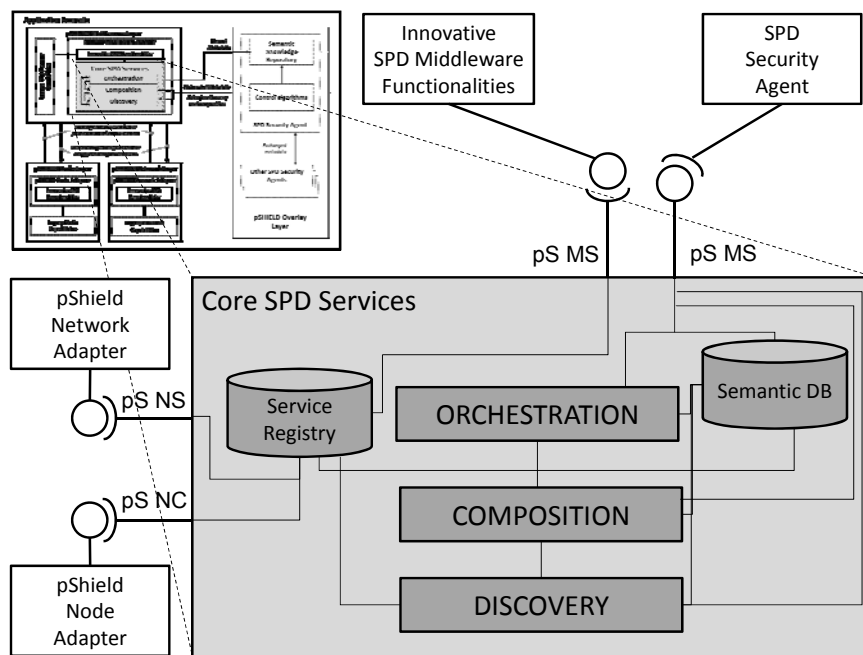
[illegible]

Semantic knowledge Repository

Control algorithms

SPD Security Agent

Other SPD Security Agents

pSHIELD Overlay Layer

Core SPD Services

Orchestration

Composition

Discovery

Innovative SPD Middleware Functionalities

SPD Security Agent

pS MS

pS MS

Core SPD Services

pShield Network Adapter

pS NS

Service Registry

ORCHESTRATION

Semantic DB

pS NC

COMPOSITION

pShield Node Adapter

DISCOVERY